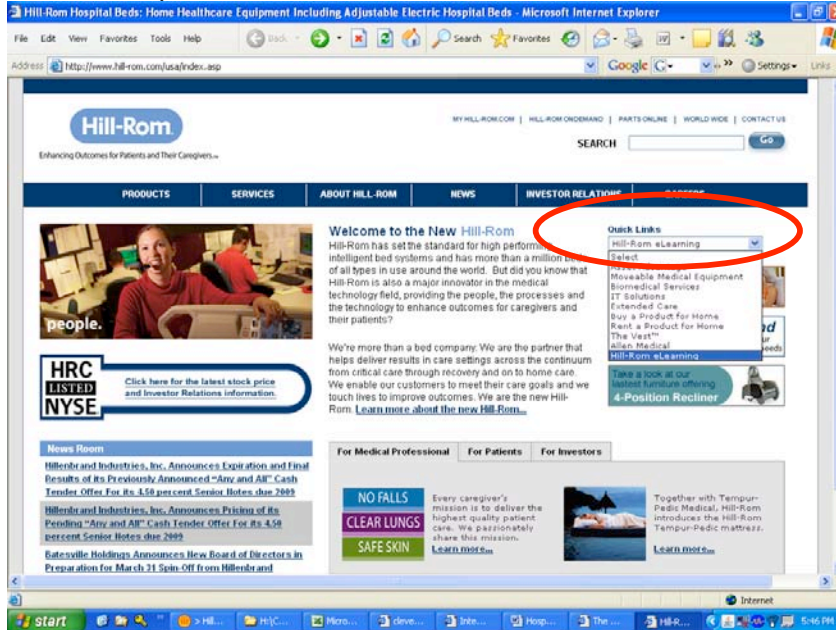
Hill-Rom Hospital Beds: Home Healthcare Equipment Including Adjustable Electric Hospital Beds - Microsoft Internet Explorer

File Edit View Favorites Tools Help

Back Search Favorites

Address http://www.hill-rom.com/usa/index.asp

Google G- Settings Links

Hill-Rom

Enhancing Outcomes for Patients and Their Caregivers.

MY HILL-ROM.COM | HILL-ROM ONDEMAND | PARTS ONLINE | WORLD WIDE | CONTACT US

SEARCH Go

PRODUCTS | SERVICES | ABOUT HILL-ROM | NEWS | INVESTOR RELATIONS | CAREERS

people.

Welcome to the New Hill-Rom

Hill-Rom has set the standard for high performing intelligent bed systems and has more than a million beds of all types in use around the world. But did you know that Hill-Rom is also a major innovator in the medical technology field, providing the people, the processes and the technology to enhance outcomes for caregivers and their patients?

We're more than a bed company. We are the partner that helps deliver results in care settings across the continuum from critical care through recovery and on to home care. We enable our customers to meet their care goals and we touch lives to improve outcomes. We are the new Hill-Rom. Learn more about the new Hill-Rom...

Quick Links

Hill-Rom eLearning

Select
Moveable Medical Equipment
Biomedical Services
IT Solutions
Extended Care
Buy a Product for Home
Rent a Product for Home
The Vest™
Allen Medical
Hill-Rom eLearning

Take a look at our lastest furniture offering
4-Position Recliner

HRC LISTED NYSE

Click here for the latest stock price and Investor Relations information.

News Room

Hillenbrand Industries, Inc. Announces Expiration and Final Results of its Previously Announced "Any and All" Cash Tender Offer For its 4.50 percent Senior Notes due 2009

Hillenbrand Industries, Inc. Announces Pricing of its Pending "Any and All" Cash Tender Offer For its 4.50 percent Senior Notes due 2009

Batesville Holdings Announces New Board of Directors in Preparation for March 31 Spin-Off from Hillenbrand

For Medical Professional | For Patients | For Investors

NO FALLS
CLEAR LUNGS
SAFE SKIN

Every caregiver's mission is to deliver the highest quality patient care. We passionately share this mission. Learn more...

Together with Tempur-Pedic Medical, Hill-Rom introduces the Hill-Rom Tempur-Pedic mattress. Learn more...

Internet

start | > Hill... | H:\(C... | Micro... | cleve... | Inte... | Hosp... | The ... | Hill-R... | 5:46 PM